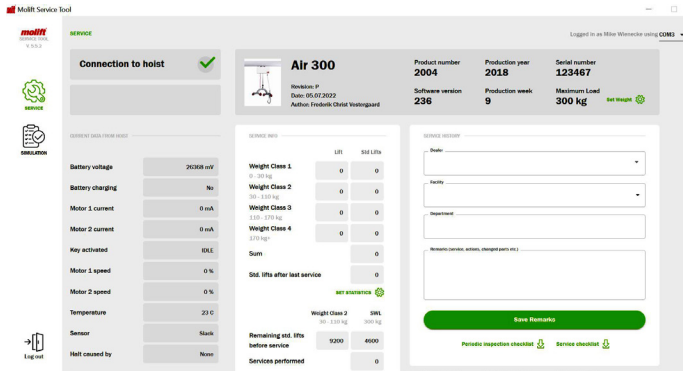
Molift Service Tool

molift
SERVICE TOOL
V 3.5.3

SERVICE

SIMULATION

Log out

SERVICE

Logged in as Mike Wienecke using COM3

Connection to hoist

Air 300
Revision: P
Date: 05.07.2022
Author: Frederik Christ Vestergaard

Product number
2004

Production year
2018

Serial number
123467

Software version
236

Production week
9

Maximum Load
300 kg

Set Weight

CURRENT DATA FROM HOIST

| | |
|---|---|
| Battery voltage | 26368 mV |
| Battery charging | No |
| Motor 1 current | 0 mA |
| Motor 2 current | 0 mA |
| Key activated | IDLE |
| Motor 1 speed | 0 % |
| Motor 2 speed | 0 % |
| Temperature | 23 C |
| Sensor | Slack |
| Halt caused by | None |

SERVICE INFO

| | Lift | Std Lifts |
|---|---|---|
| Weight Class 1 0 - 30 kg | 0 | 0 |
| Weight Class 2 30 - 110 kg | 0 | 0 |
| Weight Class 3 110 - 170 kg | 0 | 0 |
| Weight Class 4 170 kg+ | 0 | 0 |
| Sum | | 0 |
| Std. lifts after last service | | 0 |

SET STATISTICS

| | Weight Class 2 30 - 110 kg | SWL 300 kg |
|---|---|---|
| Remaining std. lifts before service | 9200 | 4600 |
| Services performed | | 0 |

SERVICE HISTORY

Dealer

Facility

Department

Remarks (service, actions, changed parts etc.)

Save Remarks

Periodic inspection checklist

Service checklist